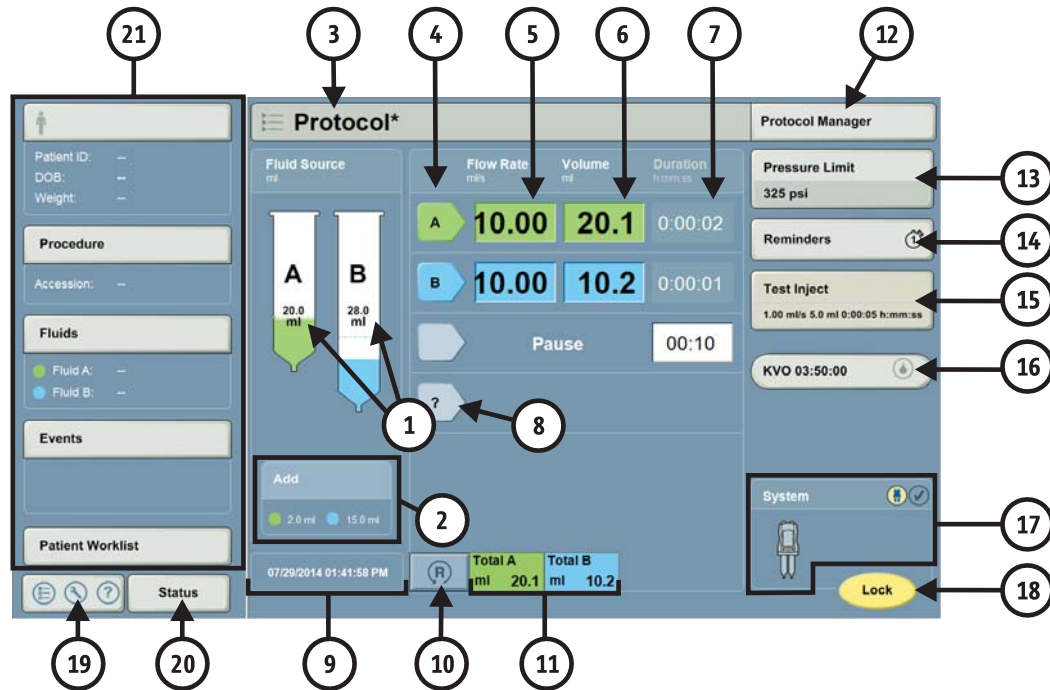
21
3
4
5
6
7
12

Patient ID: --
DOB: --
Weight: --

Procedure

Accession: --

Fluids

Fluid A: --
Fluid B: --

Events

Patient Worklist

Status

Protocol*

Fluid Source
ml

A
20.0 ml

B
28.0 ml

Add
2.0 ml 15.0 ml

07/29/2014 01:41:58 PM

Flow Rate
ml/s

Volume
ml

Duration
h:mm:ss

A 10.00 20.1 0:00:02

B 10.00 10.2 0:00:01

Pause 00:10

?

R

Total A
ml 20.1

Total B
ml 10.2

Protocol Manager

Pressure Limit
325 psi

Reminders

Test Inject
1.00 ml/s 5.0 ml 0:00:05 h:mm:ss

KVO 03:50:00

System

Lock

13
14
15
16
1
8
2
17
18
19
20
9
10
11